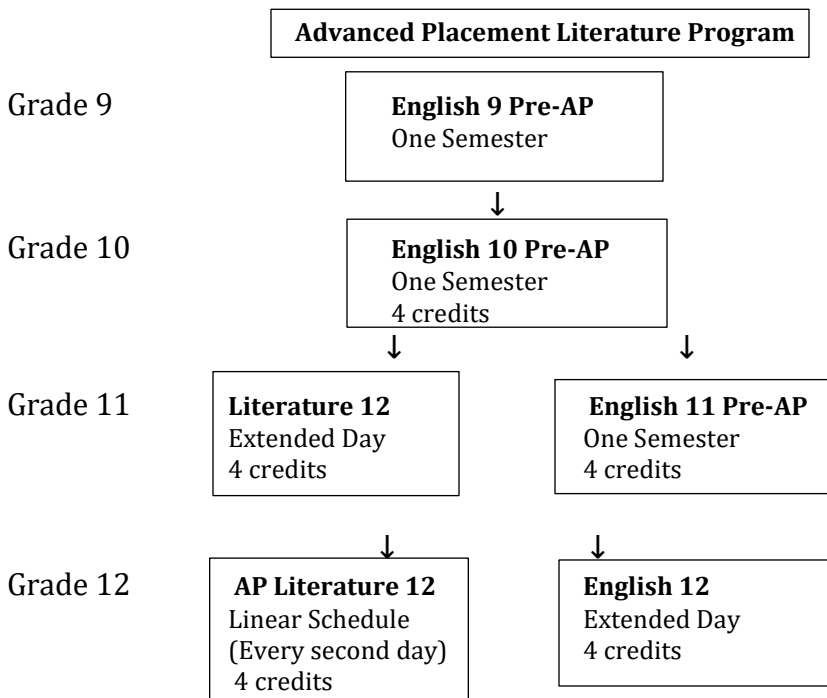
Advanced Placement Literature Program

Grade 9

English 9 Pre-AP
One Semester

↓

Grade 10

English 10 Pre-AP
One Semester
4 credits

↓ ↓

Grade 11

Literature 12
Extended Day
4 credits

English 11 Pre-AP
One Semester
4 credits

↓ ↓

Grade 12

AP Literature 12
Linear Schedule
(Every second day)
4 credits

English 12
Extended Day
4 credits